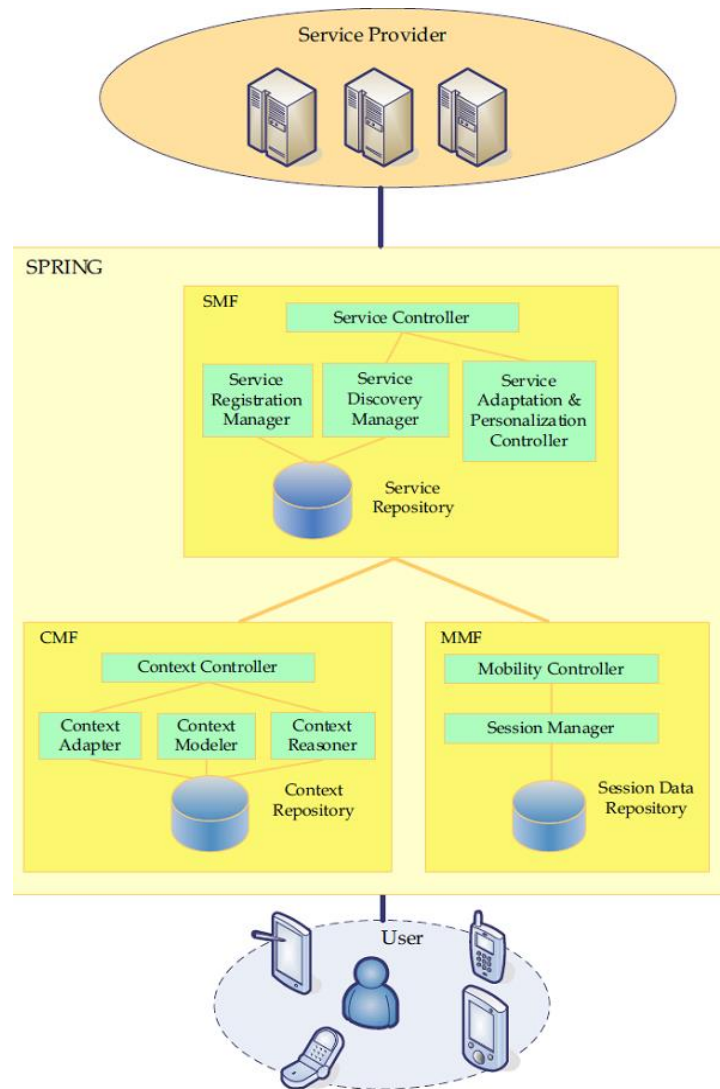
Service Provider

SPRING

SMF

Service Controller

Service Registration Manager

Service Discovery Manager

Service Adaptation & Personalization Controller

Service Repository

CMF

Context Controller

Context Adapter

Context Modeler

Context Reasoner

Context Repository

MMF

Mobility Controller

Session Manager

Session Data Repository

User